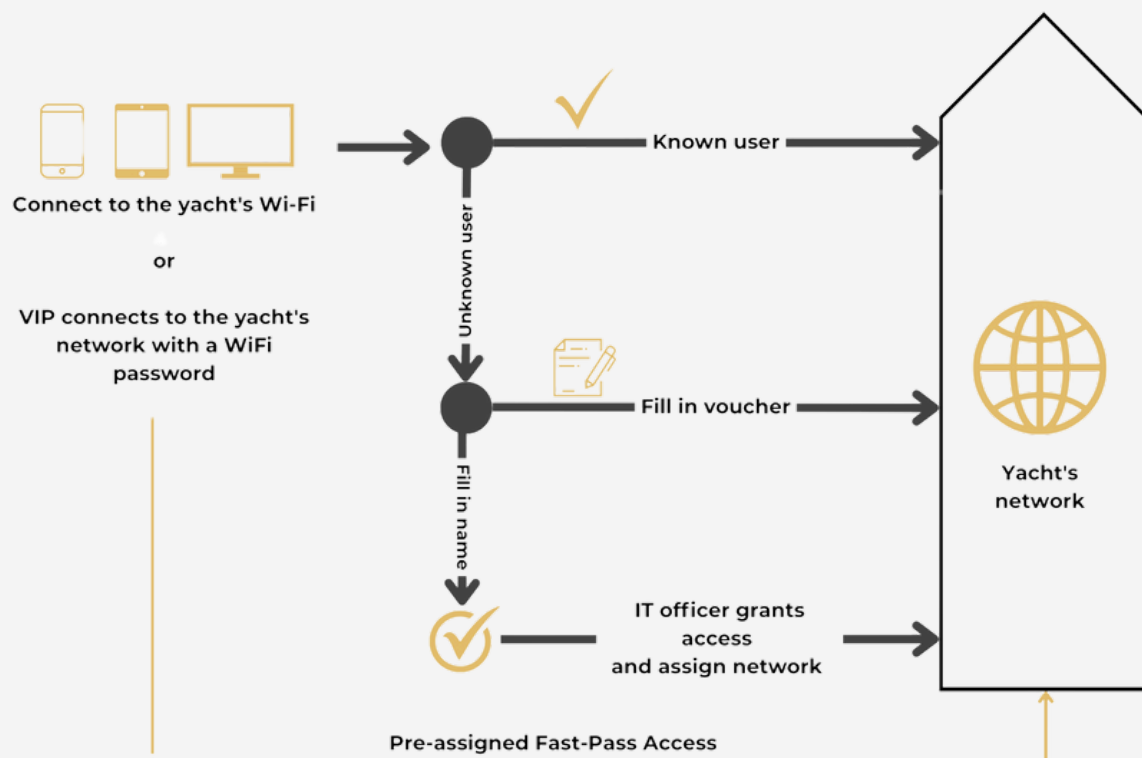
Connect to the yacht's Wi-Fi

or

VIP connects to the yacht's network with a WiFi password

Known user

Unknown user

Fill in voucher

Fill in name

IT officer grants access and assign network

Yacht's network

Pre-assigned Fast-Pass Access